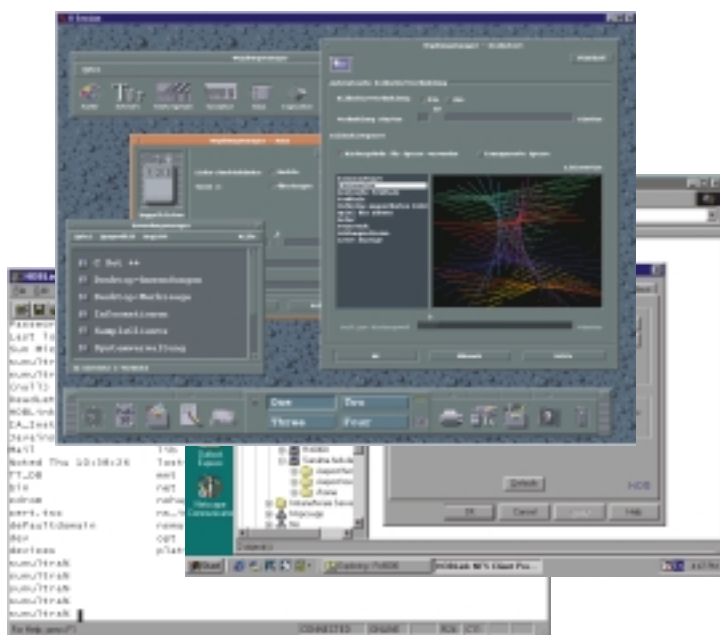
C Bei ++

Desktop-Anwendungen

Desktop-Werkzeuge

Informationen

Kompilations

Systemverwaltung

One

Two

Three

Four

Noted Thu 10:38:26

TT_DB

bin

cdrom

cert.txt

defaultdomain

dev

devices

Details

OK

Cancel

Help

Start

Desktop Publish

HOBLink NFS Client Pro

CONNECTED

ONLINE